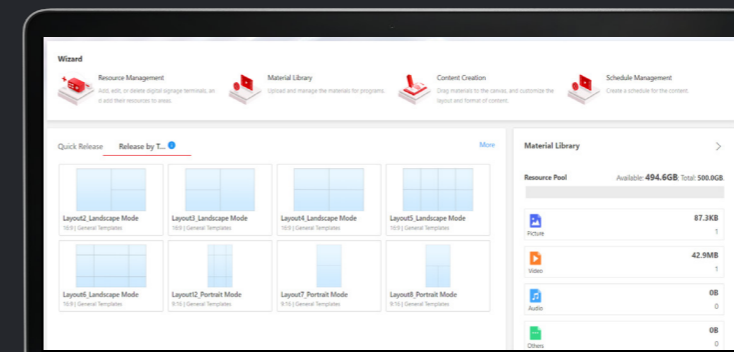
Wizard

Resource Management
Add, edit, or delete digital signage terminals, and add filter resources to areas.

Material Library
Upload and manage the materials for programs.

Content Creation
Drag materials to the canvas, and customize the layout and format of content.

Schedule Management
Create a schedule for the content.

Quick Release
Release by T...
More

Layout2_Landscape Mode
16:9 | General Templates

Layout3_Landscape Mode
16:9 | General Templates

Layout4_Landscape Mode
16:9 | General Templates

Layout5_Landscape Mode
16:9 | General Templates

Layout6_Landscape Mode
16:9 | General Templates

Layout12_Portrait Mode
9:16 | General Templates

Layout7_Portrait Mode
9:16 | General Templates

Layout8_Portrait Mode
9:16 | General Templates

Material Library

Resource Pool
Available: 494.6GB Total: 500.0GB

Picture
87.3KB
1

Video
42.9MB
1

Audio
0B
0

Others
0B
0